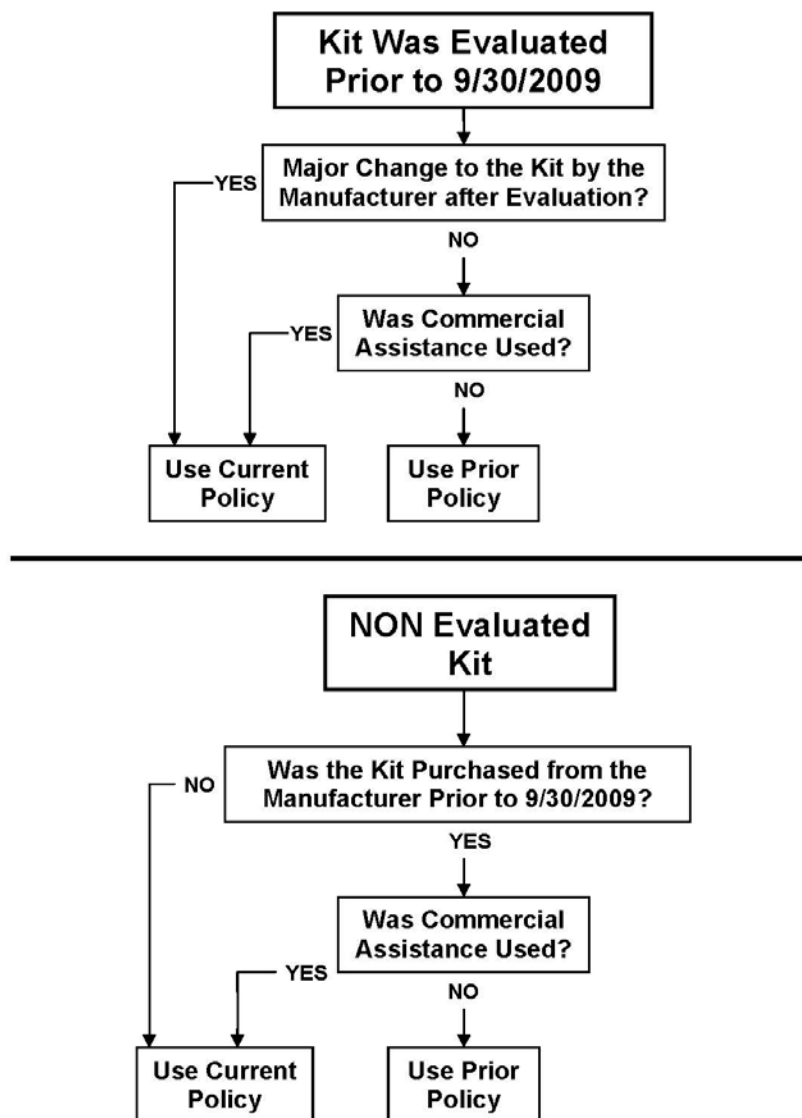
Kit Was Evaluated Prior to 9/30/2009

Major Change to the Kit by the Manufacturer after Evaluation?

YES

NO

Was Commercial Assistance Used?

YES

NO

Use Current Policy

Use Prior Policy

NON Evaluated Kit

Was the Kit Purchased from the Manufacturer Prior to 9/30/2009?

NO

YES

Was Commercial Assistance Used?

YES

NO

Use Current Policy

Use Prior Policy